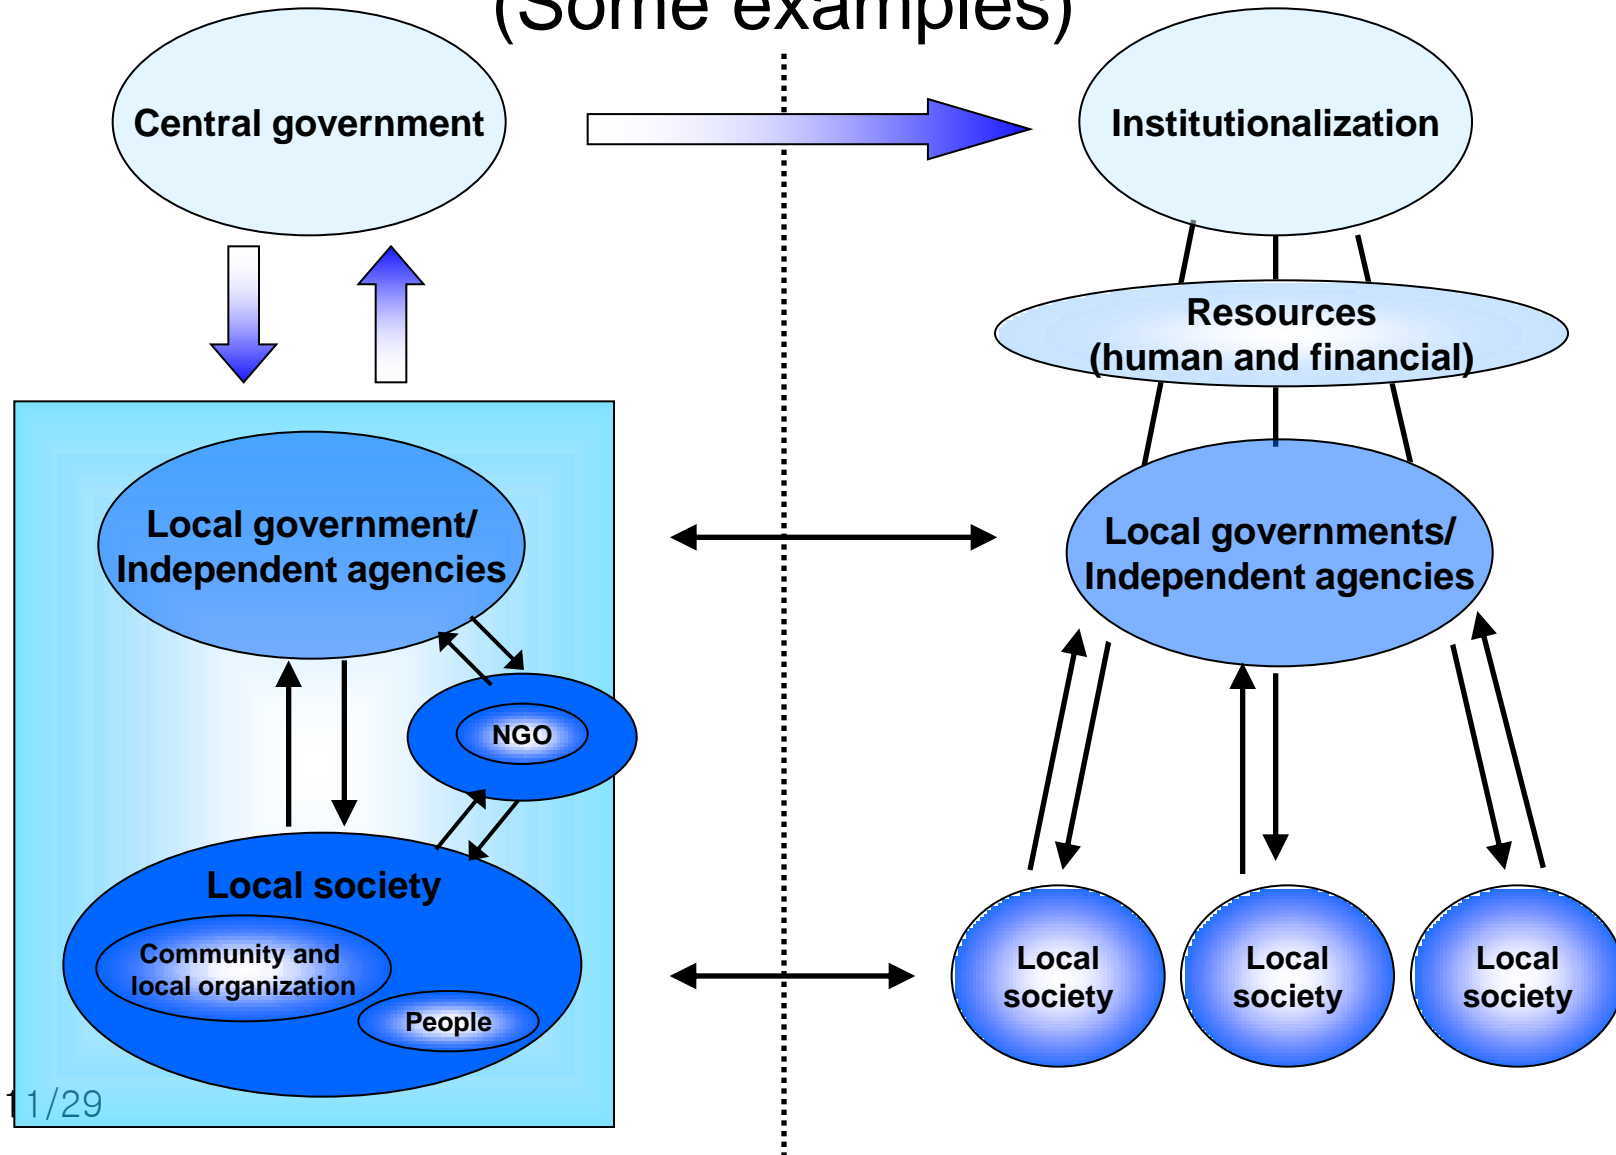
(Some examples)

Central government

Institutionalization

Resources (human and financial)

Local government/ Independent agencies

NGO

Local society

Community and local organization

People

Local governments/ Independent agencies

Local society

Local society

Local society

11/29